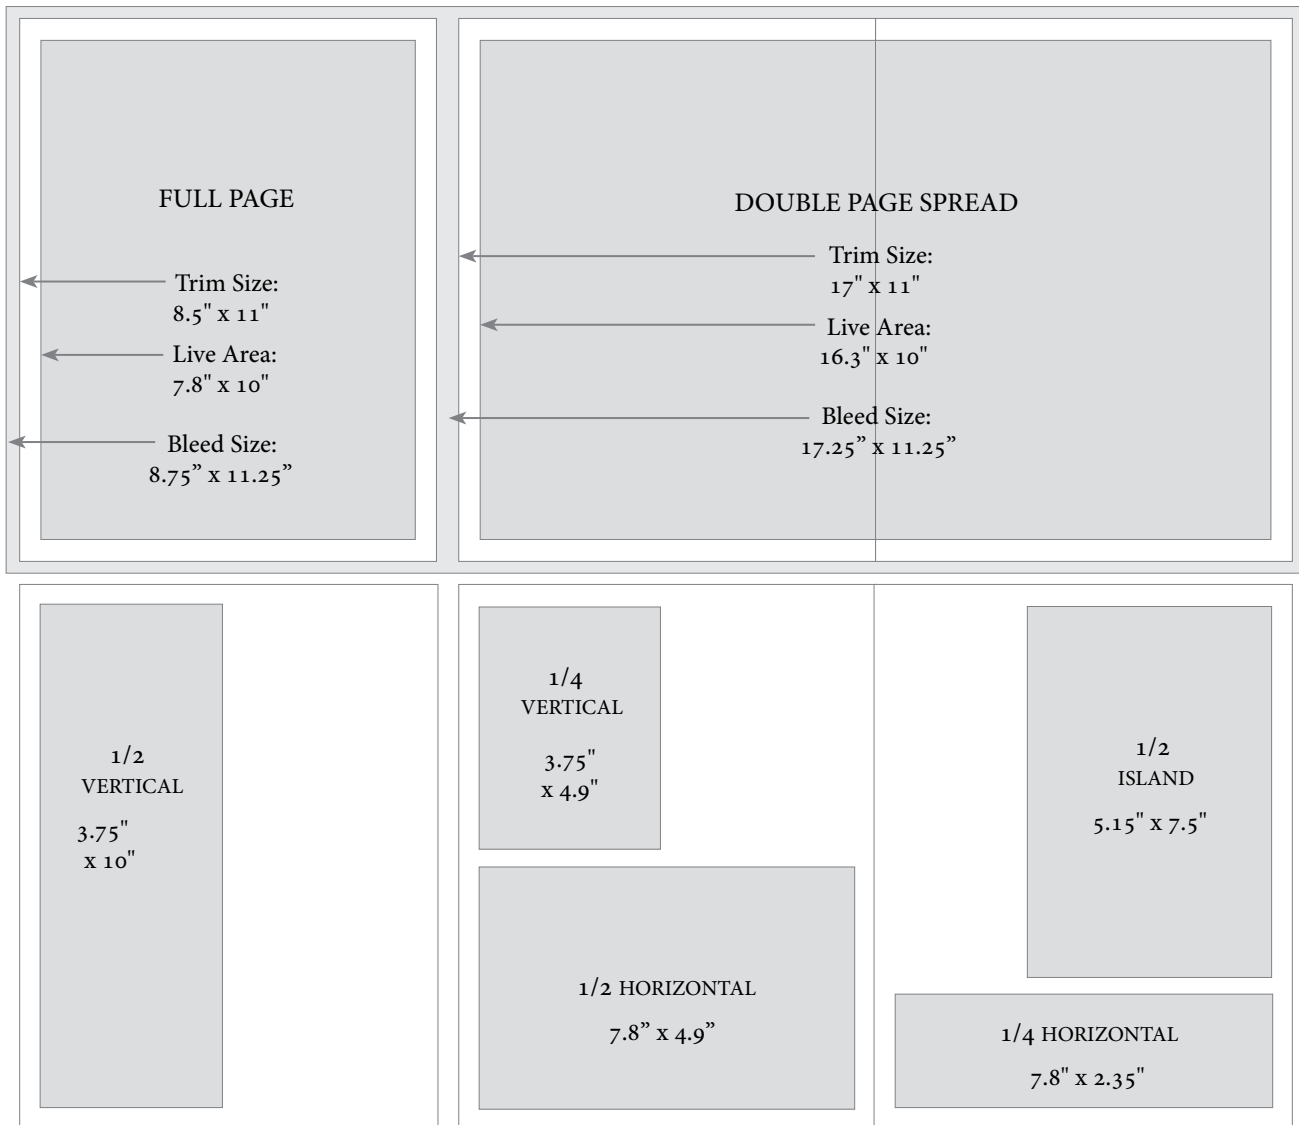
FULL PAGE

Trim Size:
8.5" x 11"

Live Area:
7.8" x 10"

Bleed Size:
8.75" x 11.25"

DOUBLE PAGE SPREAD

Trim Size:
17" x 11"

Live Area:
16.3" x 10"

Bleed Size:
17.25" x 11.25"

1/2
VERTICAL

3.75"
x 10"

1/4
VERTICAL

3.75"
x 4.9"

1/2 HORIZONTAL

7.8" x 4.9"

1/2
ISLAND

5.15" x 7.5"

1/4 HORIZONTAL

7.8" x 2.35"